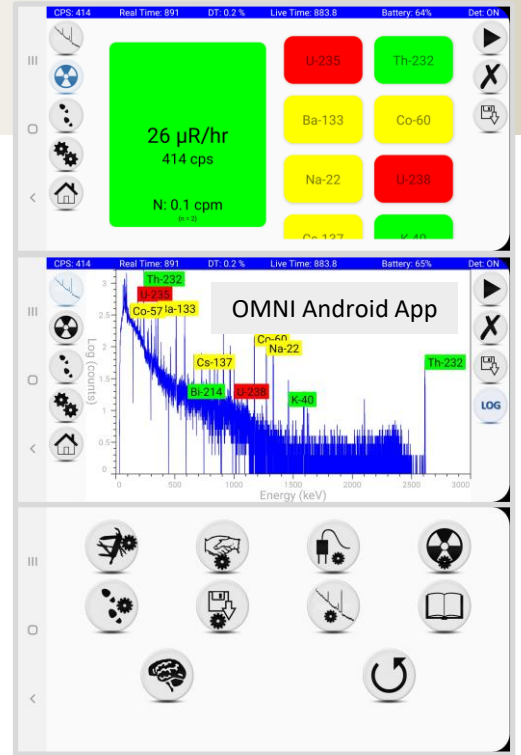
CPS: 414 Real Time: 891 DT: 0.2 % Live Time: 883.8 Battery: 64% Det: ON

III

O

<

26 μR/hr
414 cps

N: 0.1 cpm
(n = 2)

U-235
Th-232
Ba-133
Co-60
Na-22
U-238
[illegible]
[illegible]

CPS: 414 Real Time: 891 DT: 0.2 % Live Time: 883.8 Battery: 65% Det: ON

III

O

<

OMNI Android App

Th-232
U-235
Co-57
Ba-133
Cs-137
Co-60
Na-22
Bi-214
U-238
K-40
Th-232

Log (counts)
3
2.5
2
1.5
1
0.5
0
0 500 1000 1500 2000 2500 3000
Energy (keV)

LOG

III

O

<